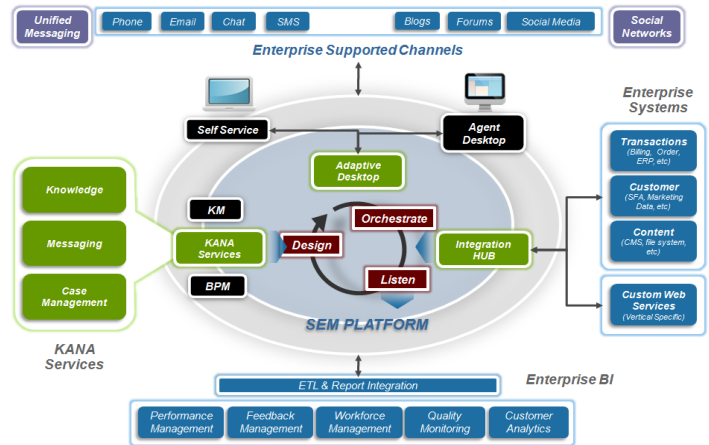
Unified Messaging

Phone

Email

Chat

SMS

Blogs

Forums

Social Media

Social Networks

Enterprise Supported Channels

Self Service

Agent Desktop

Enterprise Systems

Adaptive Desktop

Transactions (Billing, Order, ERP, etc)

Customer (SFA, Marketing Data, etc)

Content (CMS, file system, etc)

Knowledge

Messaging

Case Management

KM

KANA Services

BPM

Orchestrate

Design

Listen

Integration HUB

Custom Web Services (Vertical Specific)

SEM PLATFORM

KANA Services

ETL & Report Integration

Enterprise BI

Performance Management

Feedback Management

Workforce Management

Quality Monitoring

Customer Analytics